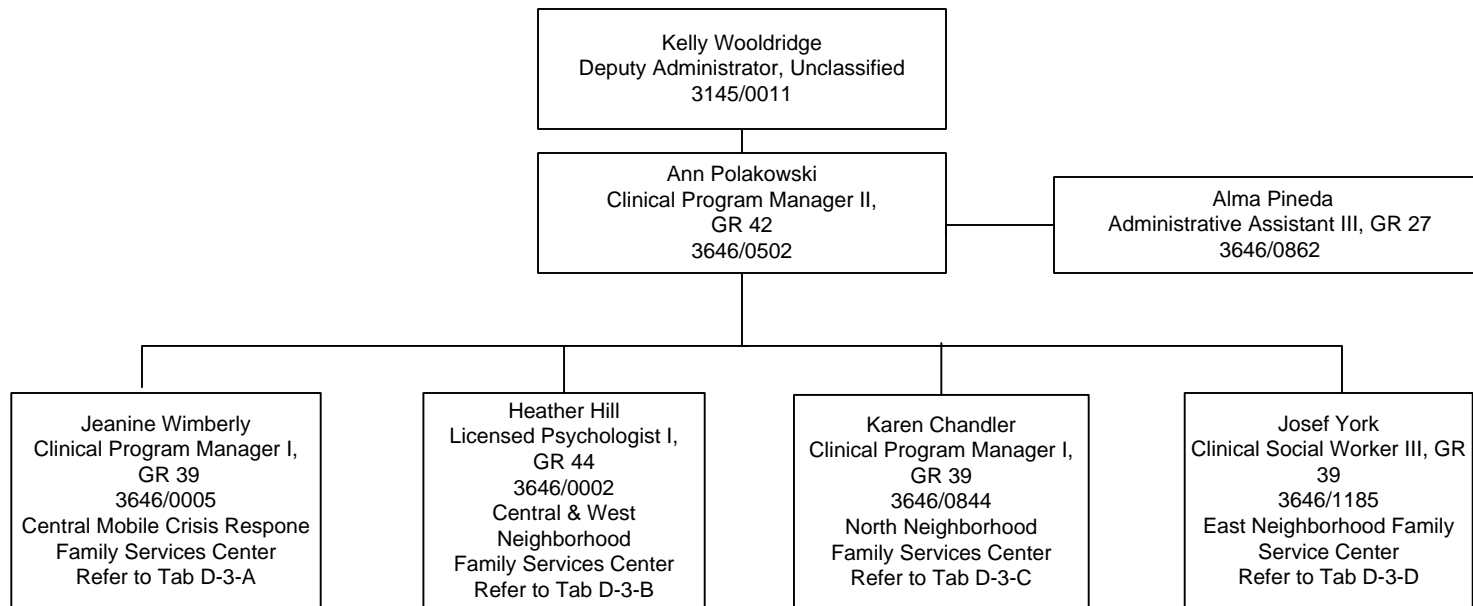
Kelly Wooldridge
Deputy Administrator, Unclassified
3145/0011

Ann Polakowski
Clinical Program Manager II, GR 42
3646/0502

Alma Pineda
Administrative Assistant III, GR 27
3646/0862

Jeanine Wimberly
Clinical Program Manager I, GR 39
3646/0005
Central Mobile Crisis Respone
Family Services Center
Refer to Tab D-3-A

Heather Hill
Licensed Psychologist I, GR 44
3646/0002
Central & West Neighborhood
Family Services Center
Refer to Tab D-3-B

Karen Chandler
Clinical Program Manager I, GR 39
3646/0844
North Neighborhood
Family Services Center
Refer to Tab D-3-C

Josef York
Clinical Social Worker III, GR 39
3646/1185
East Neighborhood Family Service Center
Refer to Tab D-3-D